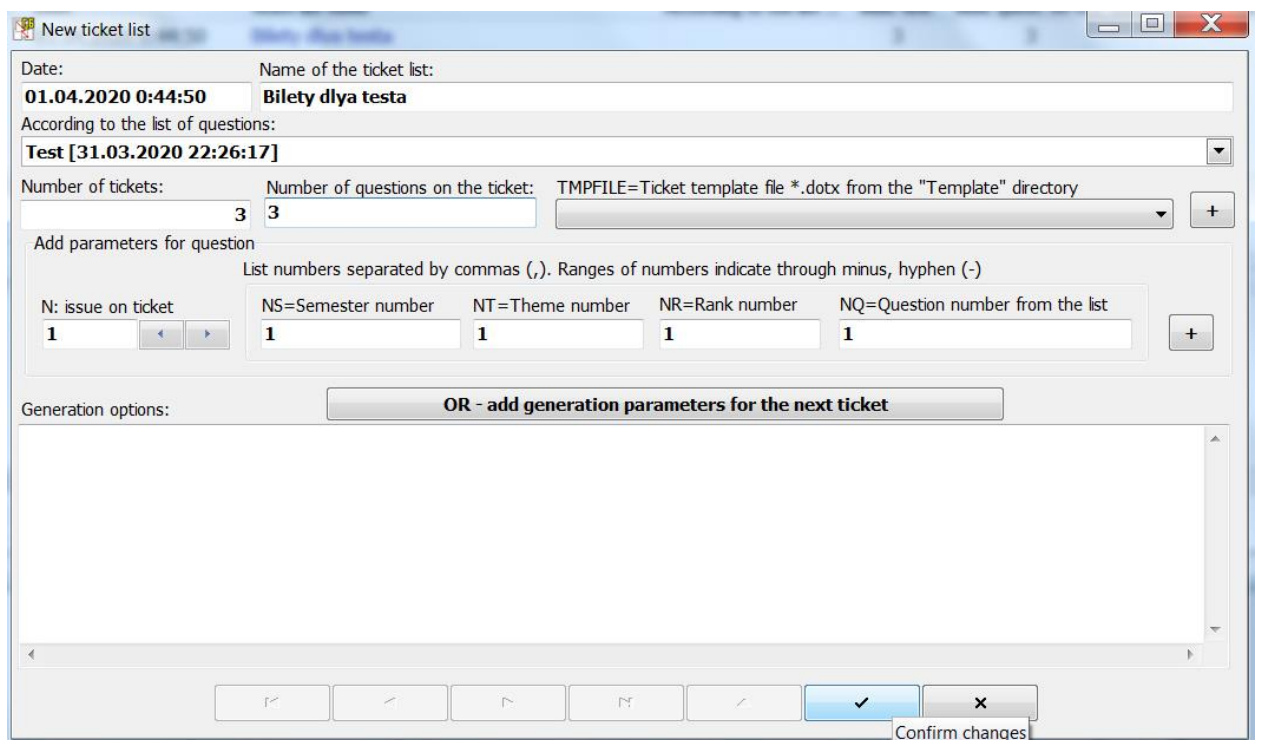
New ticket list

Date:
01.04.2020 0:44:50

Name of the ticket list:
Bilety dlya testa

According to the list of questions:
Test [31.03.2020 22:26:17]

Number of tickets:
3

Number of questions on the ticket:
3

TMPFILE=Ticket template file *.dotx from the "Template" directory

+

Add parameters for question

List numbers separated by commas (,). Ranges of numbers indicate through minus, hyphen (-)

N: issue on ticket
1

NS=Semester number
1

NT=Theme number
1

NR=Rank number
1

NQ=Question number from the list
1

+

Generation options:

OR - add generation parameters for the next ticket

✓ ×

Confirm changes